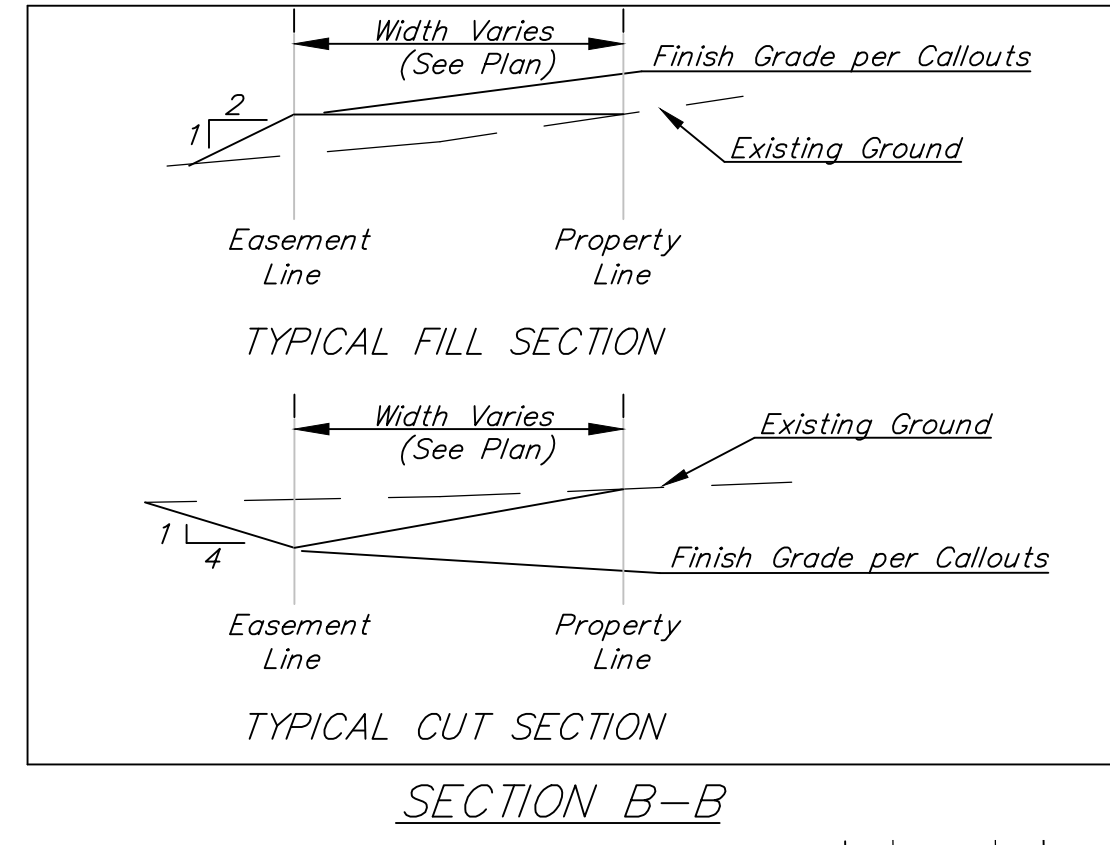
Width Varies
(See Plan)

Finish Grade per Callouts

2
1

Existing Ground

Easement
Line

Property
Line

TYPICAL FILL SECTION

Width Varies
(See Plan)

Existing Ground

1
4

Finish Grade per Callouts

Easement
Line

Property
Line

TYPICAL CUT SECTION

SECTION B–B